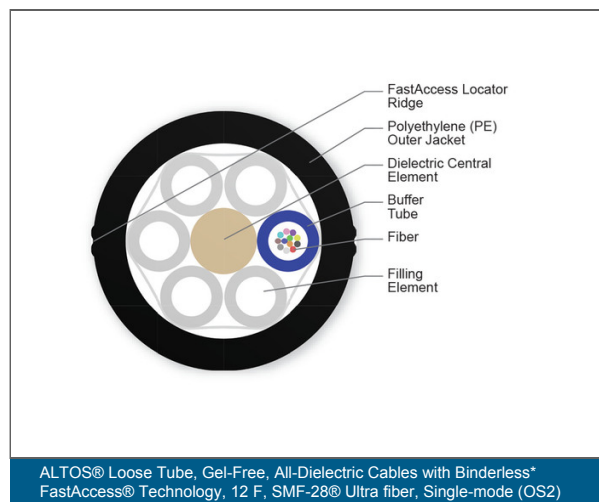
FastAccess Locator Ridge

Polyethylene (PE) Outer Jacket

Dielectric Central Element

Buffer Tube

Fiber

Filling Element

ALTOS® Loose Tube, Gel-Free, All-Dielectric Cables with Binderless* FastAccess® Technology, 12 F, SMF-28® Ultra fiber, Single-mode (OS2)